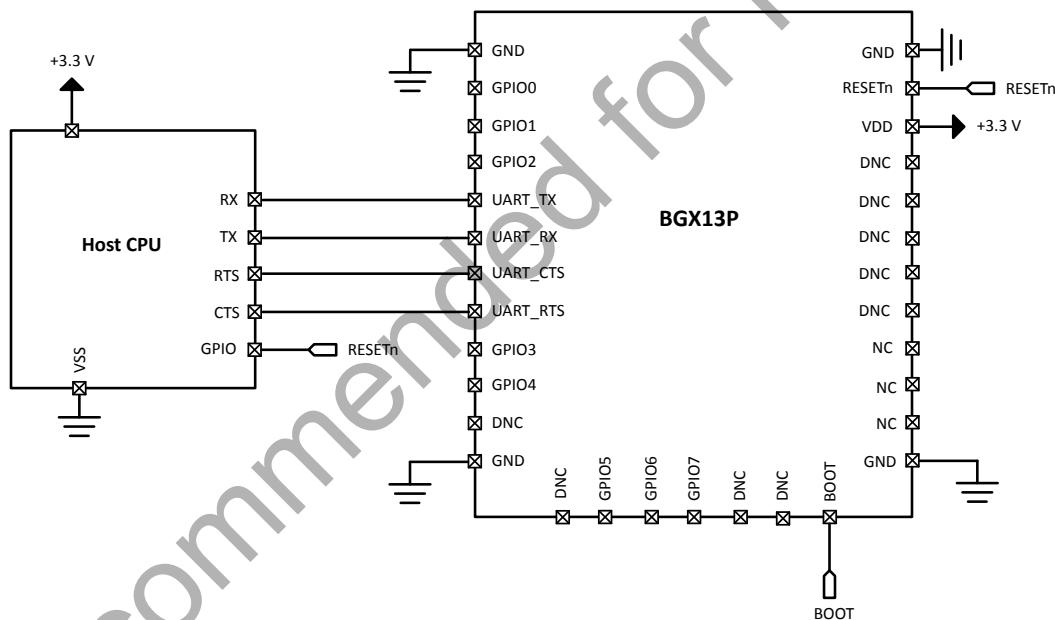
+3.3 V

Host CPU

RX
TX
RTS
CTS
GPIO
VSS

RESETn

GND
GPIO0
GPIO1
GPIO2
UART_TX
UART_RX
UART_CTS
UART_RTS
GPIO3
GPIO4
DNC
GND

BGX13P

DNC
GPIO5
GPIO6
GPIO7
DNC
DNC
BOOT

BOOT

GND
RESETn
VDD
DNC
DNC
DNC
DNC
DNC
NC
NC
NC
GND

RESETn
+3.3 V

commended for